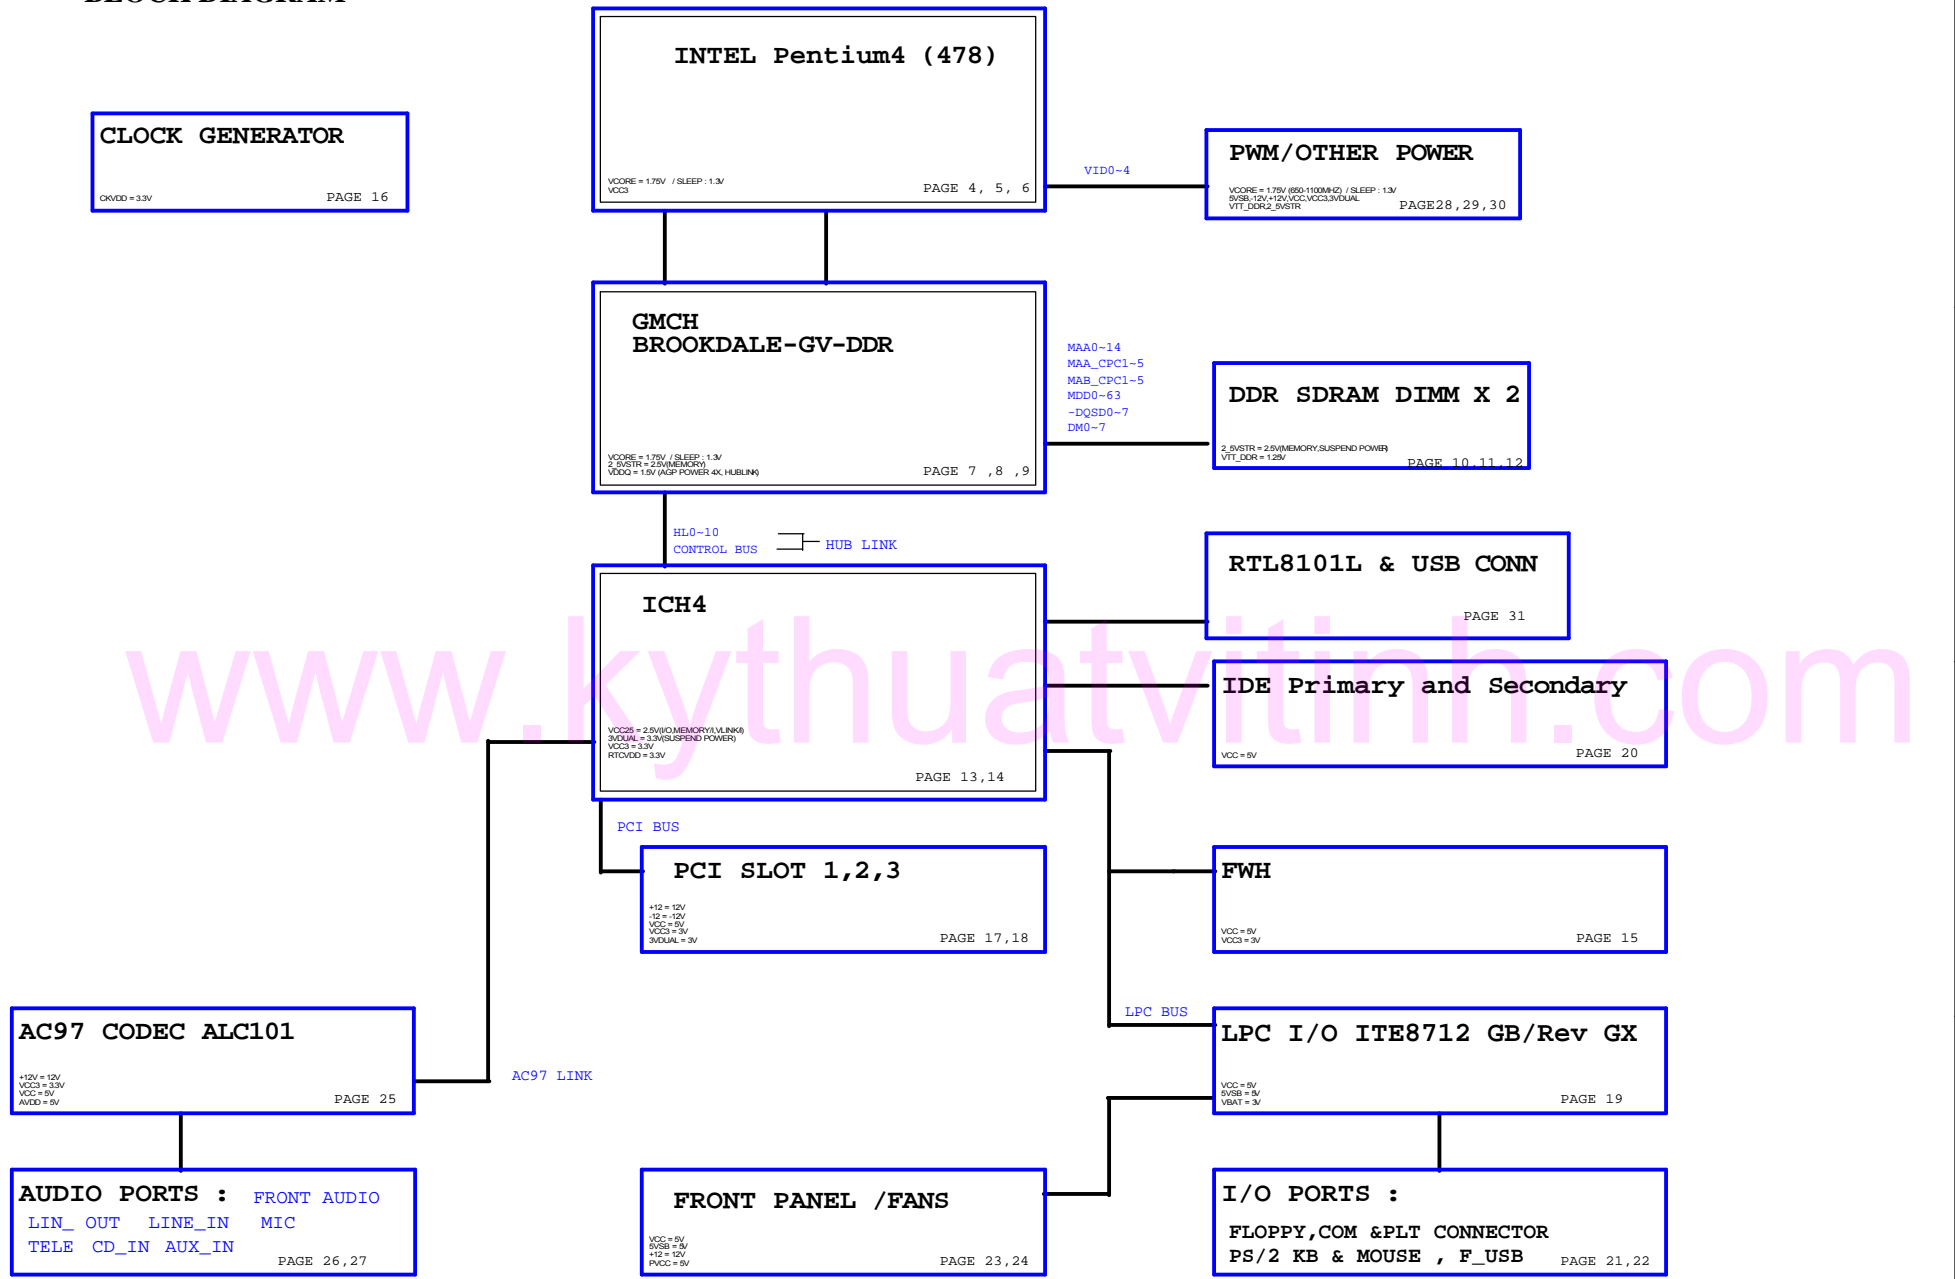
BLOCK DIAGRAM

CLOCK GENERATOR
CKVDD = 3.3V
PAGE 16

INTEL Pentium4 (478)
VCORE = 1.75V / SLEEP : 1.3V
VCC3
PAGE 4, 5, 6

VID0~4

PWM/OTHER POWER
VCORE = 1.75V (650-1100MHZ) / SLEEP : 1.3V
5VSB,-12V,+12V,VCC,VCC3,3VDUAL
VTT_DDR,2_5VSTR
PAGE28,29,30

GMCH
BROOKDALE-GV-DDR
VCORE = 1.75V / SLEEP : 1.3V
2_5VSTR = 2.5V(MEMORY)
VDDQ = 1.5V (AGP POWER 4X, HUBLINK)
PAGE 7 ,8 ,9

MAA0~14
MAA_CPC1~5
MAB_CPC1~5
MDD0~63
-DQSD0~7
DM0~7

DDR SDRAM DIMM X 2
2_5VSTR = 2.5V(MEMORY,SUSPEND POWER)
VTT_DDR = 1.25V
PAGE 10,11,12

HL0~10
CONTROL BUS
HUB LINK

RTL8101L & USB CONN
PAGE 31

ICH4
VCC25 = 2.5V(I/O,MEMORY/LVLINK)
3VDUAL = 3.3V(SUSPEND POWER)
VCC3 = 3.3V
RTCVDD = 3.3V
PAGE 13,14

www.kythuatvitinh.com

IDE Primary and Secondary
VCC = 5V
PAGE 20

PCI BUS

PCI SLOT 1,2,3
+12 = 12V
-12 = -12V
VCC = 5V
VCC3 = 3V
3VDUAL = 3V
PAGE 17,18

FWH
VCC = 5V
VCC3 = 3V
PAGE 15

LPC BUS

AC97 CODEC ALC101
+12V = 12V
VCC3 = 3.3V
VCC = 5V
AVDD = 5V
PAGE 25

AC97 LINK

LPC I/O ITE8712 GB/Rev GX
VCC = 5V
5VSB = 5V
VBAT = 3V
PAGE 19

AUDIO PORTS : FRONT AUDIO
LIN_ OUT LINE_IN MIC
TELE CD_IN AUX_IN
PAGE 26,27

FRONT PANEL /FANS
VCC = 5V
5VSB = 5V
+12 = 12V
PVCC = 5V
PAGE 23,24

I/O PORTS :
FLOPPY,COM &PLT CONNECTOR
PS/2 KB & MOUSE , F_USB
PAGE 21,22